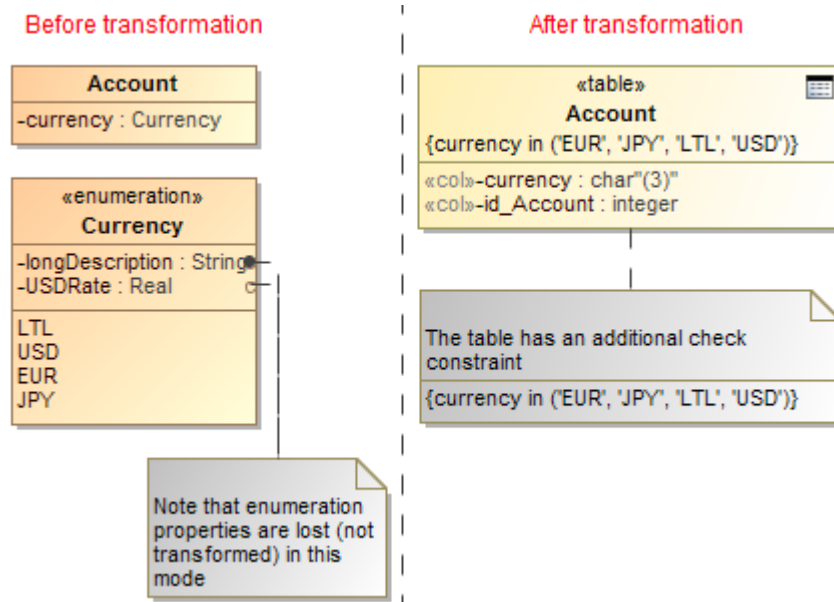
Before transformation

Account

-currency : Currency

«enumeration»
Currency

-longDescription : String
-USDRate : Real

LTL
USD
EUR
JPY

Note that enumeration properties are lost (not transformed) in this mode

After transformation

«table»
Account
{currency in ('EUR', 'JPY', 'LTL', 'USD')}

«col»-currency : char"(3)"
«col»-id_Account : integer

The table has an additional check constraint
{currency in ('EUR', 'JPY', 'LTL', 'USD')}